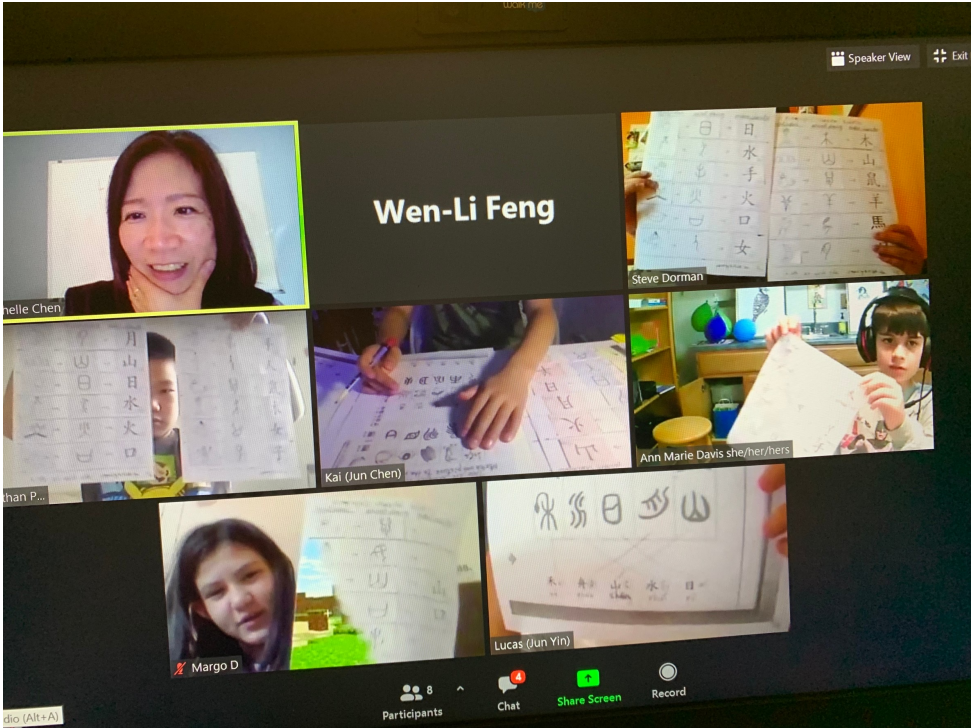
Speaker View
Exit

nelle Chen

Wen-Li Feng

日 水 手 火 口 女
木 山 鼠 羊 馬
Steve Dorman

月 山 日 水 火 口
than P...

Kai (Jun Chen)

Ann Marie Davis she/her/hers

Margo D

Lucas (Jun Yin)

木 舟 山 水 日

dio (Alt+A)
8
Participants
4
Chat
Share Screen
Record